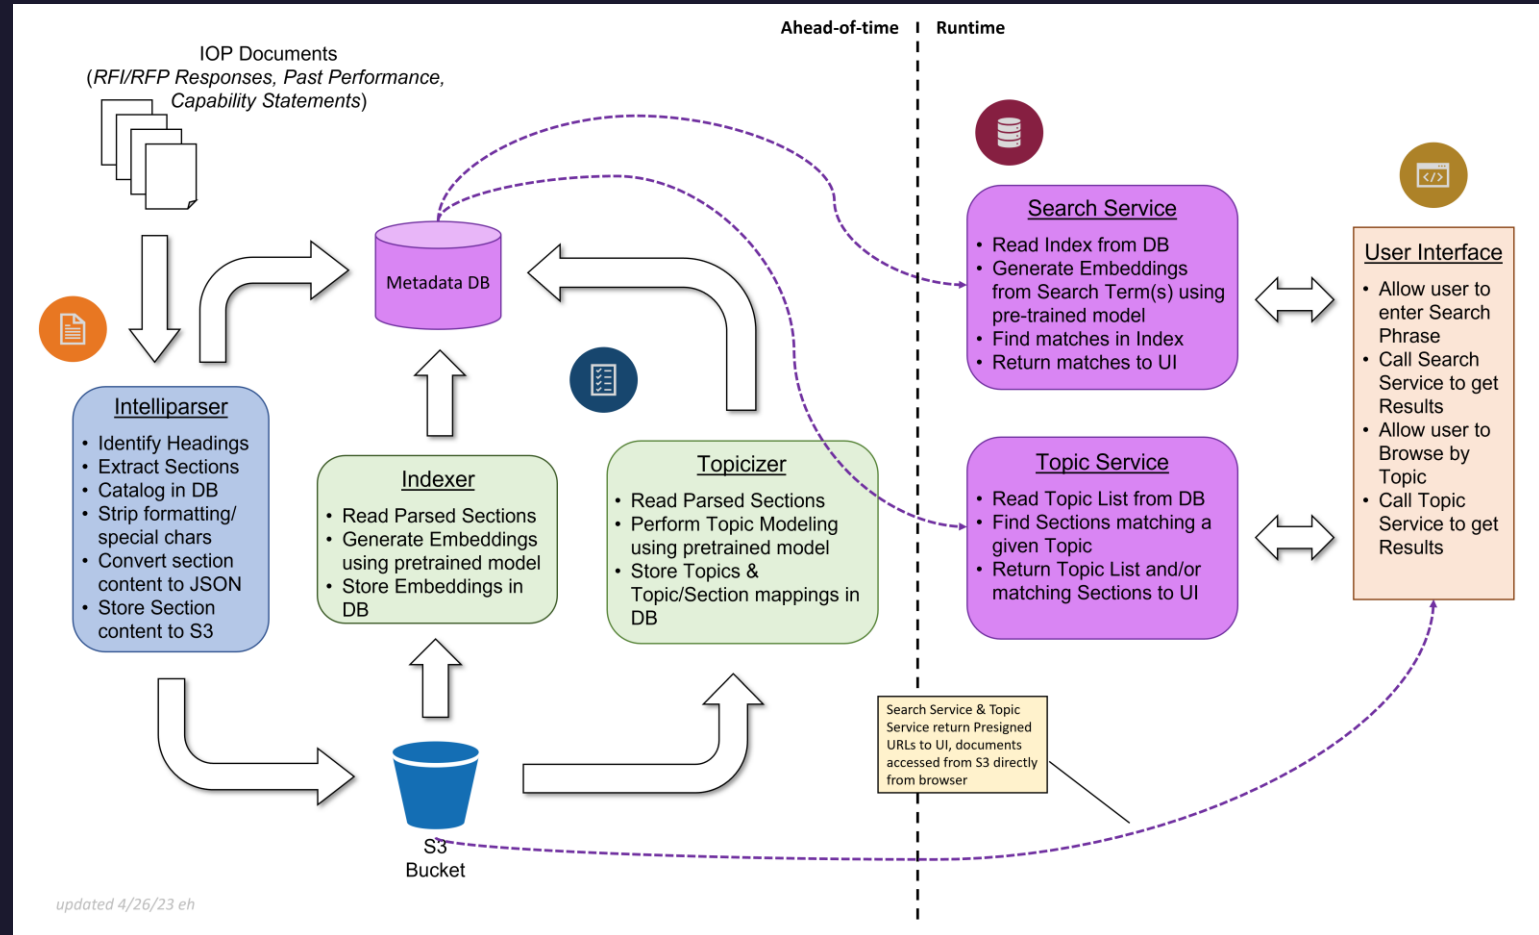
Ahead-of-time Runtime

IOP Documents
(RFI/RFP Responses, Past Performance, Capability Statements)

Metadata DB

Search Service
• Read Index from DB
• Generate Embeddings from Search Term(s) using pre-trained model
• Find matches in Index
• Return matches to UI

User Interface
• Allow user to enter Search Phrase
• Call Search Service to get Results
• Allow user to Browse by Topic
• Call Topic Service to get Results

Intelliparser
• Identify Headings
• Extract Sections
• Catalog in DB
• Strip formatting/ special chars
• Convert section content to JSON
• Store Section content to S3

Indexer
• Read Parsed Sections
• Generate Embeddings using pretrained model
• Store Embeddings in DB

Topicizer
• Read Parsed Sections
• Perform Topic Modeling using pretrained model
• Store Topics & Topic/Section mappings in DB

Topic Service
• Read Topic List from DB
• Find Sections matching a given Topic
• Return Topic List and/or matching Sections to UI

Search Service & Topic Service return Presigned URLs to UI, documents accessed from S3 directly from browser

S3
Bucket

updated 4/26/23 eh